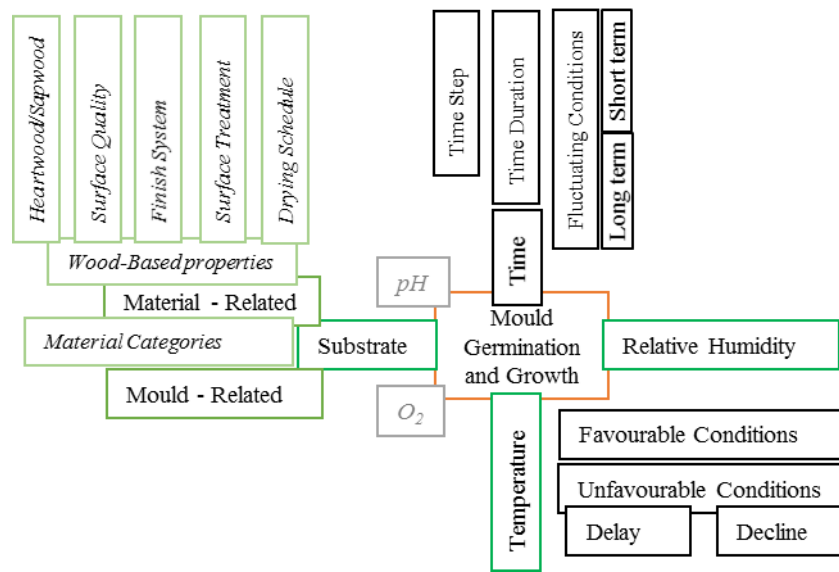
Heartwood/Sapwood

Surface Quality

Finish System

Surface Treatment

Drying Schedule

Wood-Based properties

Material - Related

Material Categories

Mould - Related

Time Step

Time Duration

Fluctuating Conditions

Short term

Long term

Time

pH

Substrate

Mould Germination and Growth

Relative Humidity

$O_2$

Temperature

Favourable Conditions

Unfavourable Conditions

Delay

Decline